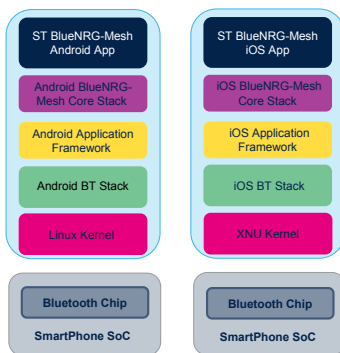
ST BlueNRG-Mesh Android App

Android BlueNRG-Mesh Core Stack

Android Application Framework

Android BT Stack

Linux Kernel

Bluetooth Chip

SmartPhone SoC

ST BlueNRG-Mesh iOS App

iOS BlueNRG-Mesh Core Stack

iOS Application Framework

iOS BT Stack

XNU Kernel

Bluetooth Chip

SmartPhone SoC